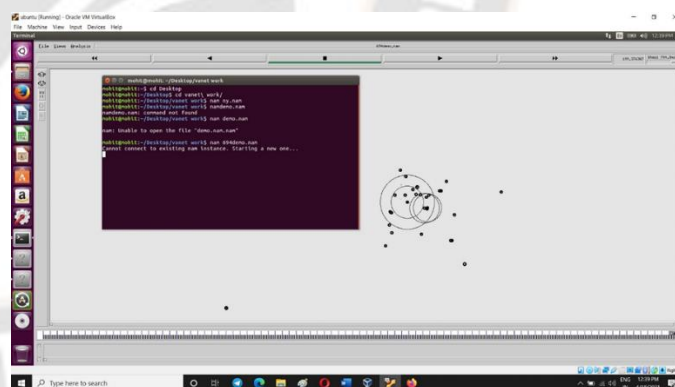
ubuntu [Running] - Oracle VM VirtualBox
File Machine View Input Devices Help
Terminal

File Views Analysis

mohit@mohit: ~/Desktop/vanet work
mohit@mohit:~$ cd Desktop
mohit@mohit:~/Desktop$ cd vanet\ work/
mohit@mohit:~/Desktop/vanet work$ nam ny.nam
mohit@mohit:~/Desktop/vanet work$ namdemo.nam
namdemo.nam: command not found
mohit@mohit:~/Desktop/vanet work$ nam demo.nam

nam: Unable to open the file "demo.nam.nam"

mohit@mohit:~/Desktop/vanet work$ nam 69demo.nam
Cannot connect to existing nam instance. Starting a new one...

Type here to search
ENG 12:39 PM